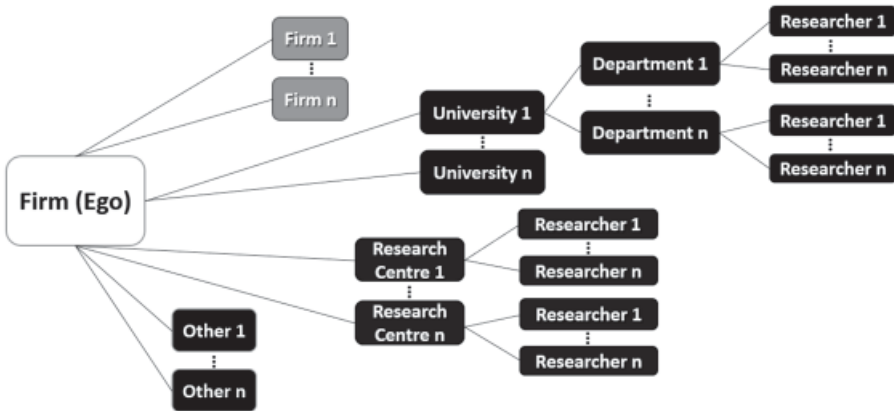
Firm 1
⋮
Firm n

Firm (Ego)

University 1
⋮
University n

Department 1
⋮
Department n

Researcher 1
⋮
Researcher n

Researcher 1
⋮
Researcher n

Research Centre 1
⋮
Research Centre n

Researcher 1
⋮
Researcher n

Researcher 1
⋮
Researcher n

Other 1
⋮
Other n